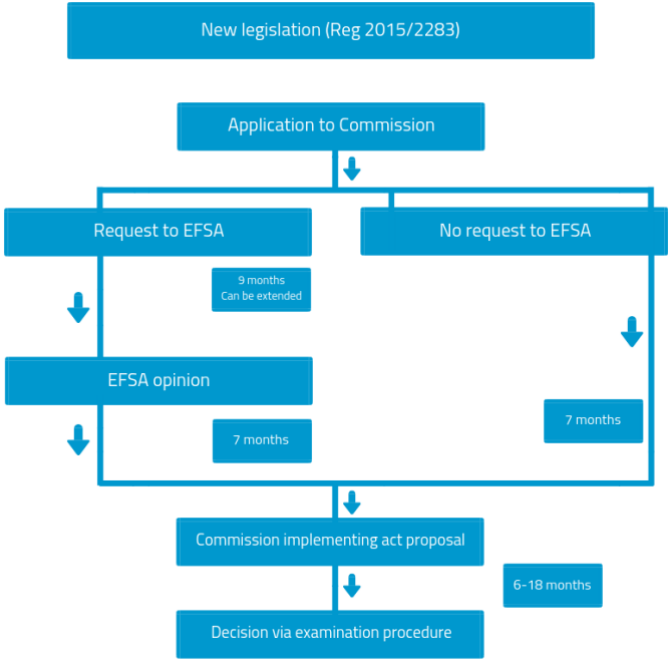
New legislation (Reg 2015/2283)

Application to Commission

Request to EFSA

No request to EFSA

9 months
Can be extended

EFSA opinion

7 months

7 months

Commission implementing act proposal

6-18 months

Decision via examination procedure